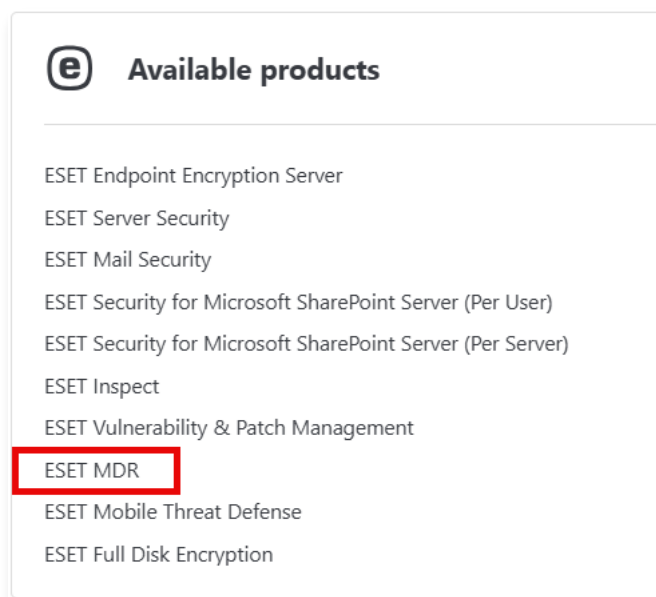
Available products

ESET Endpoint Encryption Server
ESET Server Security
ESET Mail Security
ESET Security for Microsoft SharePoint Server (Per User)
ESET Security for Microsoft SharePoint Server (Per Server)
ESET Inspect
ESET Vulnerability & Patch Management
ESET MDR
ESET Mobile Threat Defense
ESET Full Disk Encryption